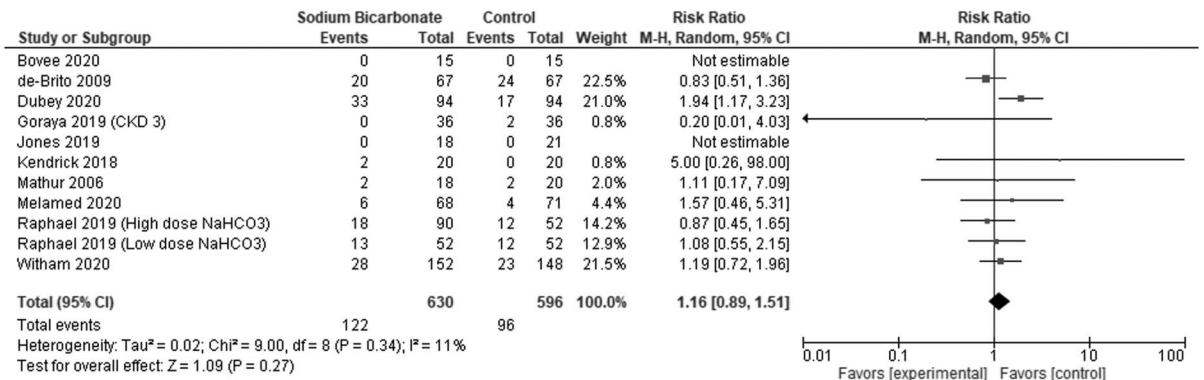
| Study or Subgroup | Sodium Bicarbonate Events | Sodium Bicarbonate Total | Control Events | Control Total | Weight | Risk Ratio M-H, Random, 95% CI |
|---|---|---|---|---|---|---|
| Bovee 2020 | 0 | 15 | 0 | 15 | | Not estimable |
| de-Brito 2009 | 20 | 67 | 24 | 67 | 22.5% | 0.83 [0.51, 1.36] |
| Dubey 2020 | 33 | 94 | 17 | 94 | 21.0% | 1.94 [1.17, 3.23] |
| Goraya 2019 (CKD 3) | 0 | 36 | 2 | 36 | 0.8% | 0.20 [0.01, 4.03] |
| Jones 2019 | 0 | 18 | 0 | 21 | | Not estimable |
| Kendrick 2018 | 2 | 20 | 0 | 20 | 0.8% | 5.00 [0.26, 98.00] |
| Mathur 2006 | 2 | 18 | 2 | 20 | 2.0% | 1.11 [0.17, 7.09] |
| Melamed 2020 | 6 | 68 | 4 | 71 | 4.4% | 1.57 [0.46, 5.31] |
| Raphael 2019 (High dose NaHCO3) | 18 | 90 | 12 | 52 | 14.2% | 0.87 [0.45, 1.65] |
| Raphael 2019 (Low dose NaHCO3) | 13 | 52 | 12 | 52 | 12.9% | 1.08 [0.55, 2.15] |
| Witham 2020 | 28 | 152 | 23 | 148 | 21.5% | 1.19 [0.72, 1.96] |
| **Total (95% CI)** | | **630** | | **596** | **100.0%** | **1.16 [0.89, 1.51]** |
| Total events | 122 | | 96 | | | |

Heterogeneity: Tau² = 0.02; Chi² = 9.00, df = 8 (P = 0.34); I² = 11%
Test for overall effect: Z = 1.09 (P = 0.27)

Risk Ratio
M-H, Random, 95% CI

0.01 0.1 1 10 100
Favors [experimental] Favors [control]